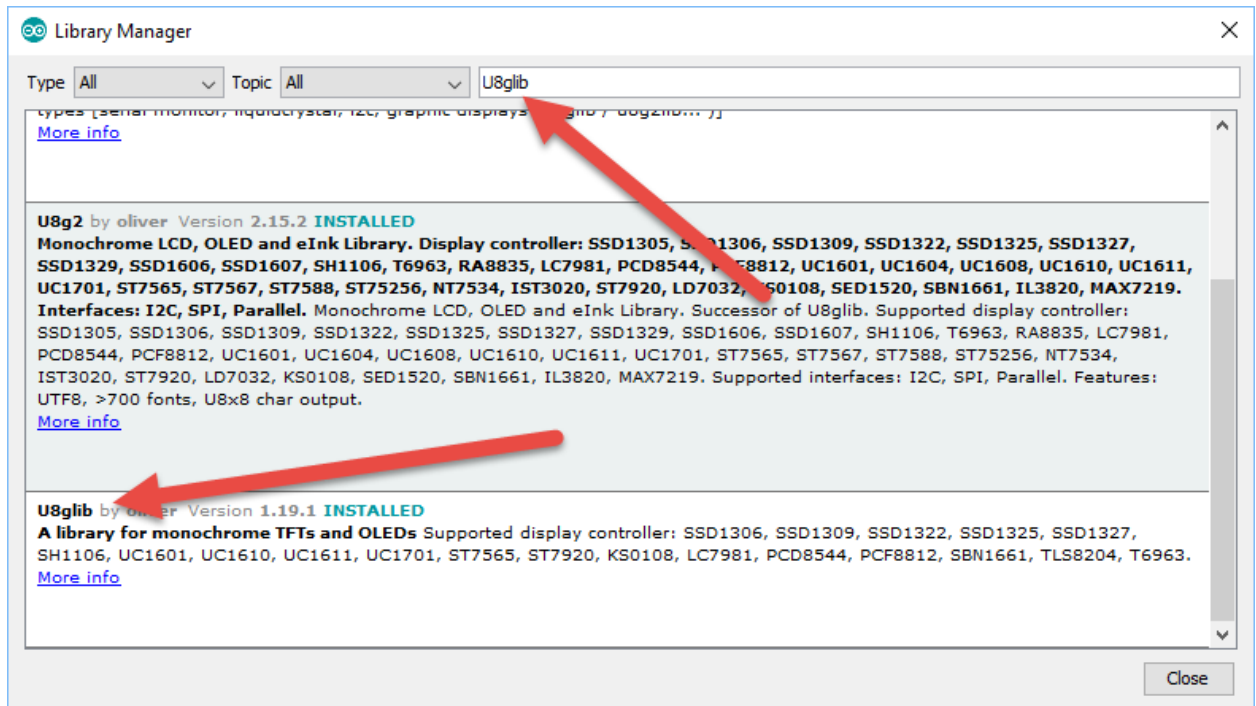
Library Manager

Type All Topic All U8glib

types [serial monitor, liquidcrystal, i2c, graphic displays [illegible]glib / dogzlib... )]
More info

U8g2 by oliver Version 2.15.2 INSTALLED
Monochrome LCD, OLED and eInk Library. Display controller: SSD1305, S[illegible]D1306, SSD1309, SSD1322, SSD1325, SSD1327, SSD1329, SSD1606, SSD1607, SH1106, T6963, RA8835, LC7981, PCD8544, P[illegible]F8812, UC1601, UC1604, UC1608, UC1610, UC1611, UC1701, ST7565, ST7567, ST7588, ST75256, NT7534, IST3020, ST7920, LD7032, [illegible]S0108, SED1520, SBN1661, IL3820, MAX7219. Interfaces: I2C, SPI, Parallel. Monochrome LCD, OLED and eInk Library. Successor of U8glib. Supported display controller: SSD1305, SSD1306, SSD1309, SSD1322, SSD1325, SSD1327, SSD1329, SSD1606, SSD1607, SH1106, T6963, RA8835, LC7981, PCD8544, PCF8812, UC1601, UC1604, UC1608, UC1610, UC1611, UC1701, ST7565, ST7567, ST7588, ST75256, NT7534, IST3020, ST7920, LD7032, KS0108, SED1520, SBN1661, IL3820, MAX7219. Supported interfaces: I2C, SPI, Parallel. Features: UTF8, >700 fonts, U8x8 char output.
More info

U8glib by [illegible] Version 1.19.1 INSTALLED
A library for monochrome TFTs and OLEDs Supported display controller: SSD1306, SSD1309, SSD1322, SSD1325, SSD1327, SH1106, UC1601, UC1610, UC1611, UC1701, ST7565, ST7920, KS0108, LC7981, PCD8544, PCF8812, SBN1661, TLS8204, T6963.
More info

Close